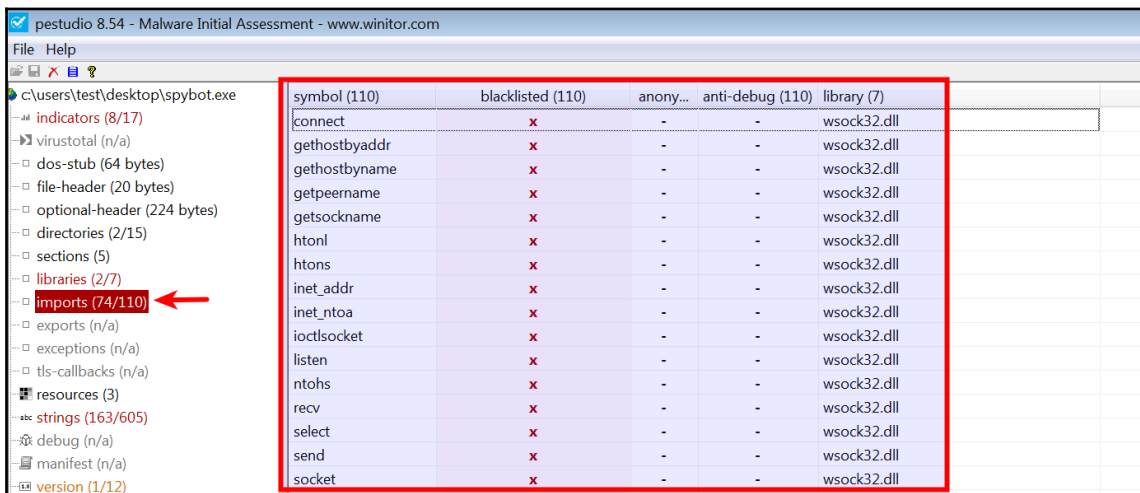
pestudio 8.54 - Malware Initial Assessment - www.winitor.com

File Help

c:\users\test\desktop\spybot.exe
indicators (8/17)
virustotal (n/a)
dos-stub (64 bytes)
file-header (20 bytes)
optional-header (224 bytes)
directories (2/15)
sections (5)
libraries (2/7)
imports (74/110)
exports (n/a)
exceptions (n/a)
tls-callbacks (n/a)
resources (3)
strings (163/605)
debug (n/a)
manifest (n/a)
version (1/12)

| symbol (110) | blacklisted (110) | anony... | anti-debug (110) | library (7) |
|---|---|---|---|---|
| connect | x | - | - | wsock32.dll |
| gethostbyaddr | x | - | - | wsock32.dll |
| gethostbyname | x | - | - | wsock32.dll |
| getpeername | x | - | - | wsock32.dll |
| getsockname | x | - | - | wsock32.dll |
| htonl | x | - | - | wsock32.dll |
| htons | x | - | - | wsock32.dll |
| inet_addr | x | - | - | wsock32.dll |
| inet_ntoa | x | - | - | wsock32.dll |
| ioctlsocket | x | - | - | wsock32.dll |
| listen | x | - | - | wsock32.dll |
| ntohs | x | - | - | wsock32.dll |
| recv | x | - | - | wsock32.dll |
| select | x | - | - | wsock32.dll |
| send | x | - | - | wsock32.dll |
| socket | x | - | - | wsock32.dll |